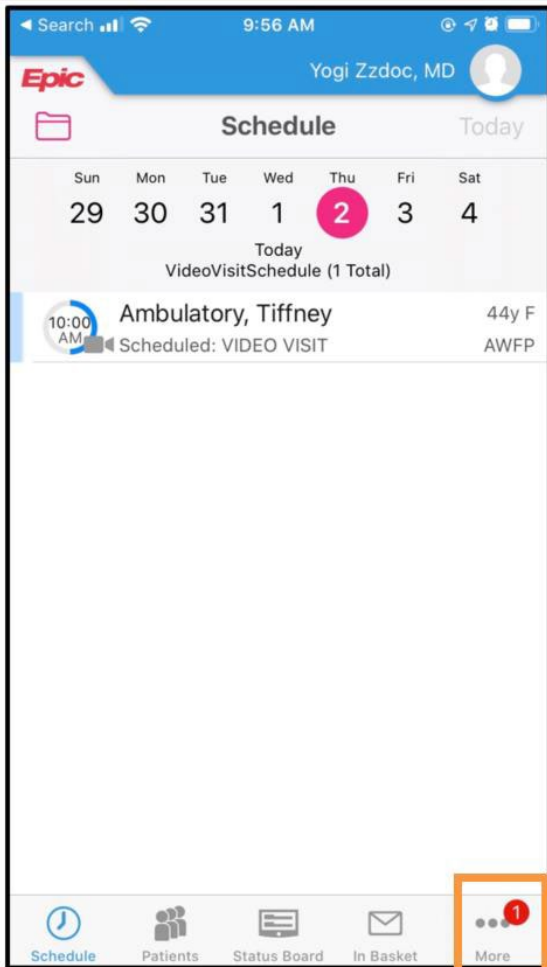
◀ Search 9:56 AM

Epic Yogi Zzdoc, MD

Schedule Today

| Sun | Mon | Tue | Wed | Thu | Fri | Sat |
|---|---|---|---|---|---|---|
| 29 | 30 | 31 | 1 | 2 | 3 | 4 |

Today
VideoVisitSchedule (1 Total)

10:00 AM Ambulatory, Tiffney 44y F
Scheduled: VIDEO VISIT AWFP

Schedule Patients Status Board In Basket 1 More